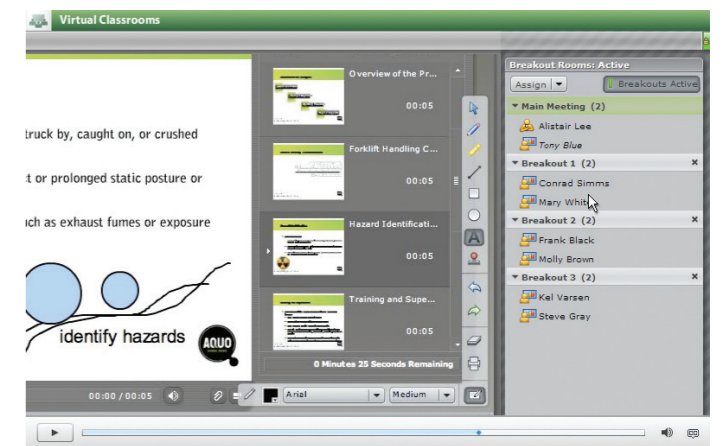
Virtual Classrooms

truck by, caught on, or crushed

t or prolonged static posture or

ich as exhaust fumes or exposure

identify hazards

AQUO

00:00 / 00:05

Overview of the Pr...
00:05

Forklift Handling C...
00:05

Hazard Identificati...
00:05

Training and Supe...
00:05

0 Minutes 25 Seconds Remaining

Arial
Medium

Breakout Rooms: Active
Assign
Breakouts Active
Main Meeting (2)
Alistair Lee
Tony Blue
Breakout 1 (2)
Conrad Simms
Mary Whit
Breakout 2 (2)
Frank Black
Molly Brown
Breakout 3 (2)
Kel Varsen
Steve Gray